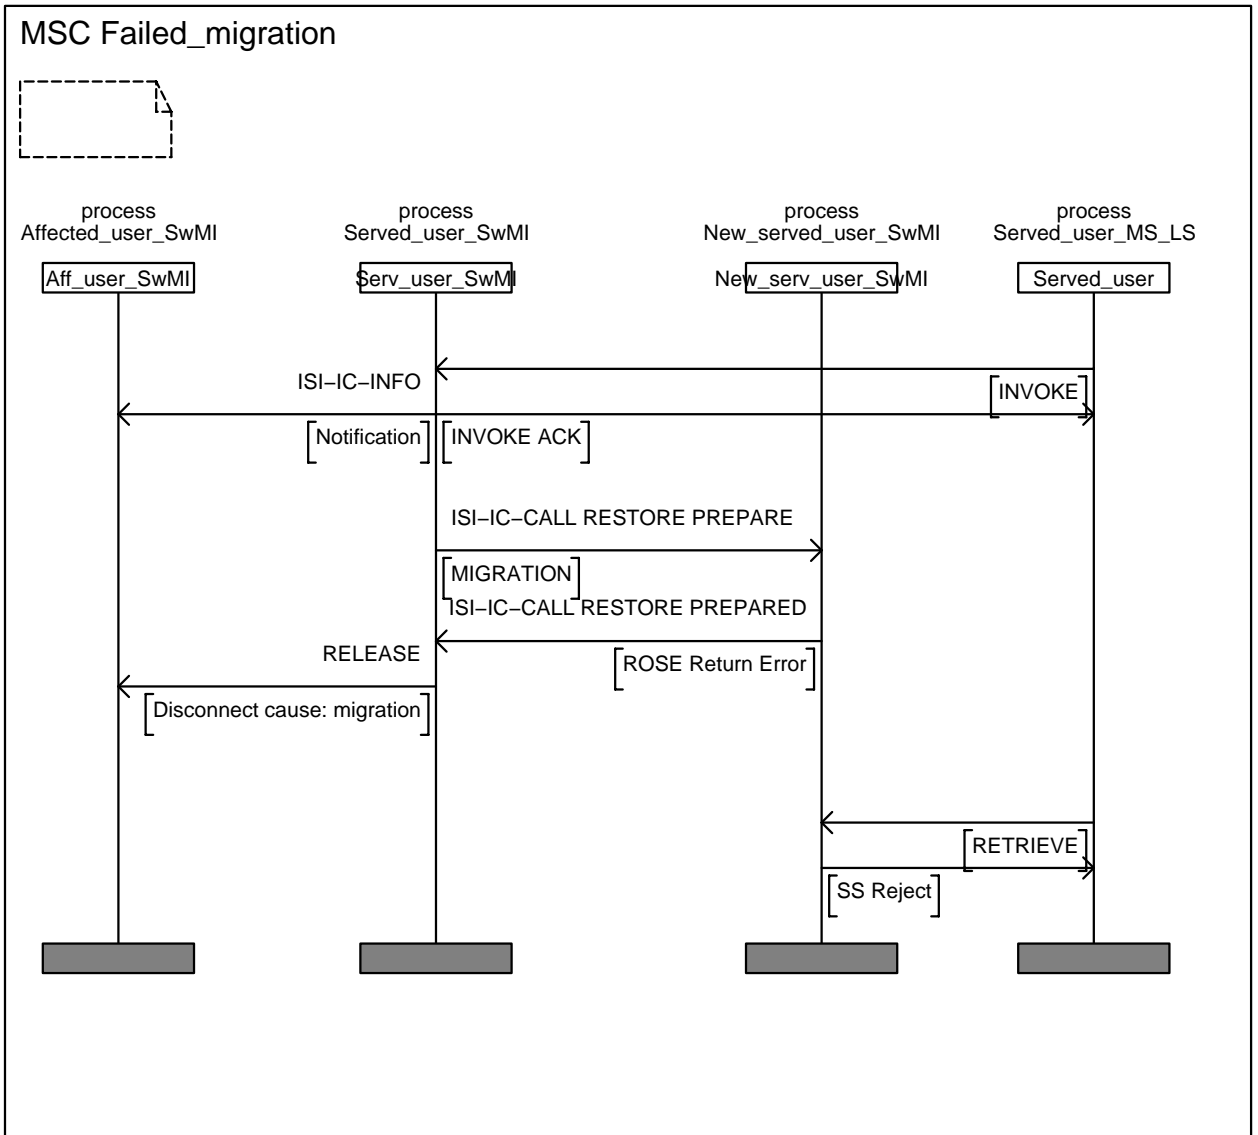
MSC Failed_migration

process
Affected_user_SwMI

process
Served_user_SwMI

process
New_served_user_SwMI

process
Served_user_MS_LS

Aff_user_SwMI

Serv_user_SwMI

New_serv_user_SwMI

Served_user

ISI−IC−INFO

INVOKE

Notification

INVOKE ACK

ISI−IC−CALL RESTORE PREPARE

MIGRATION

ISI−IC−CALL RESTORE PREPARED

RELEASE

ROSE Return Error

Disconnect cause: migration

RETRIEVE

SS Reject